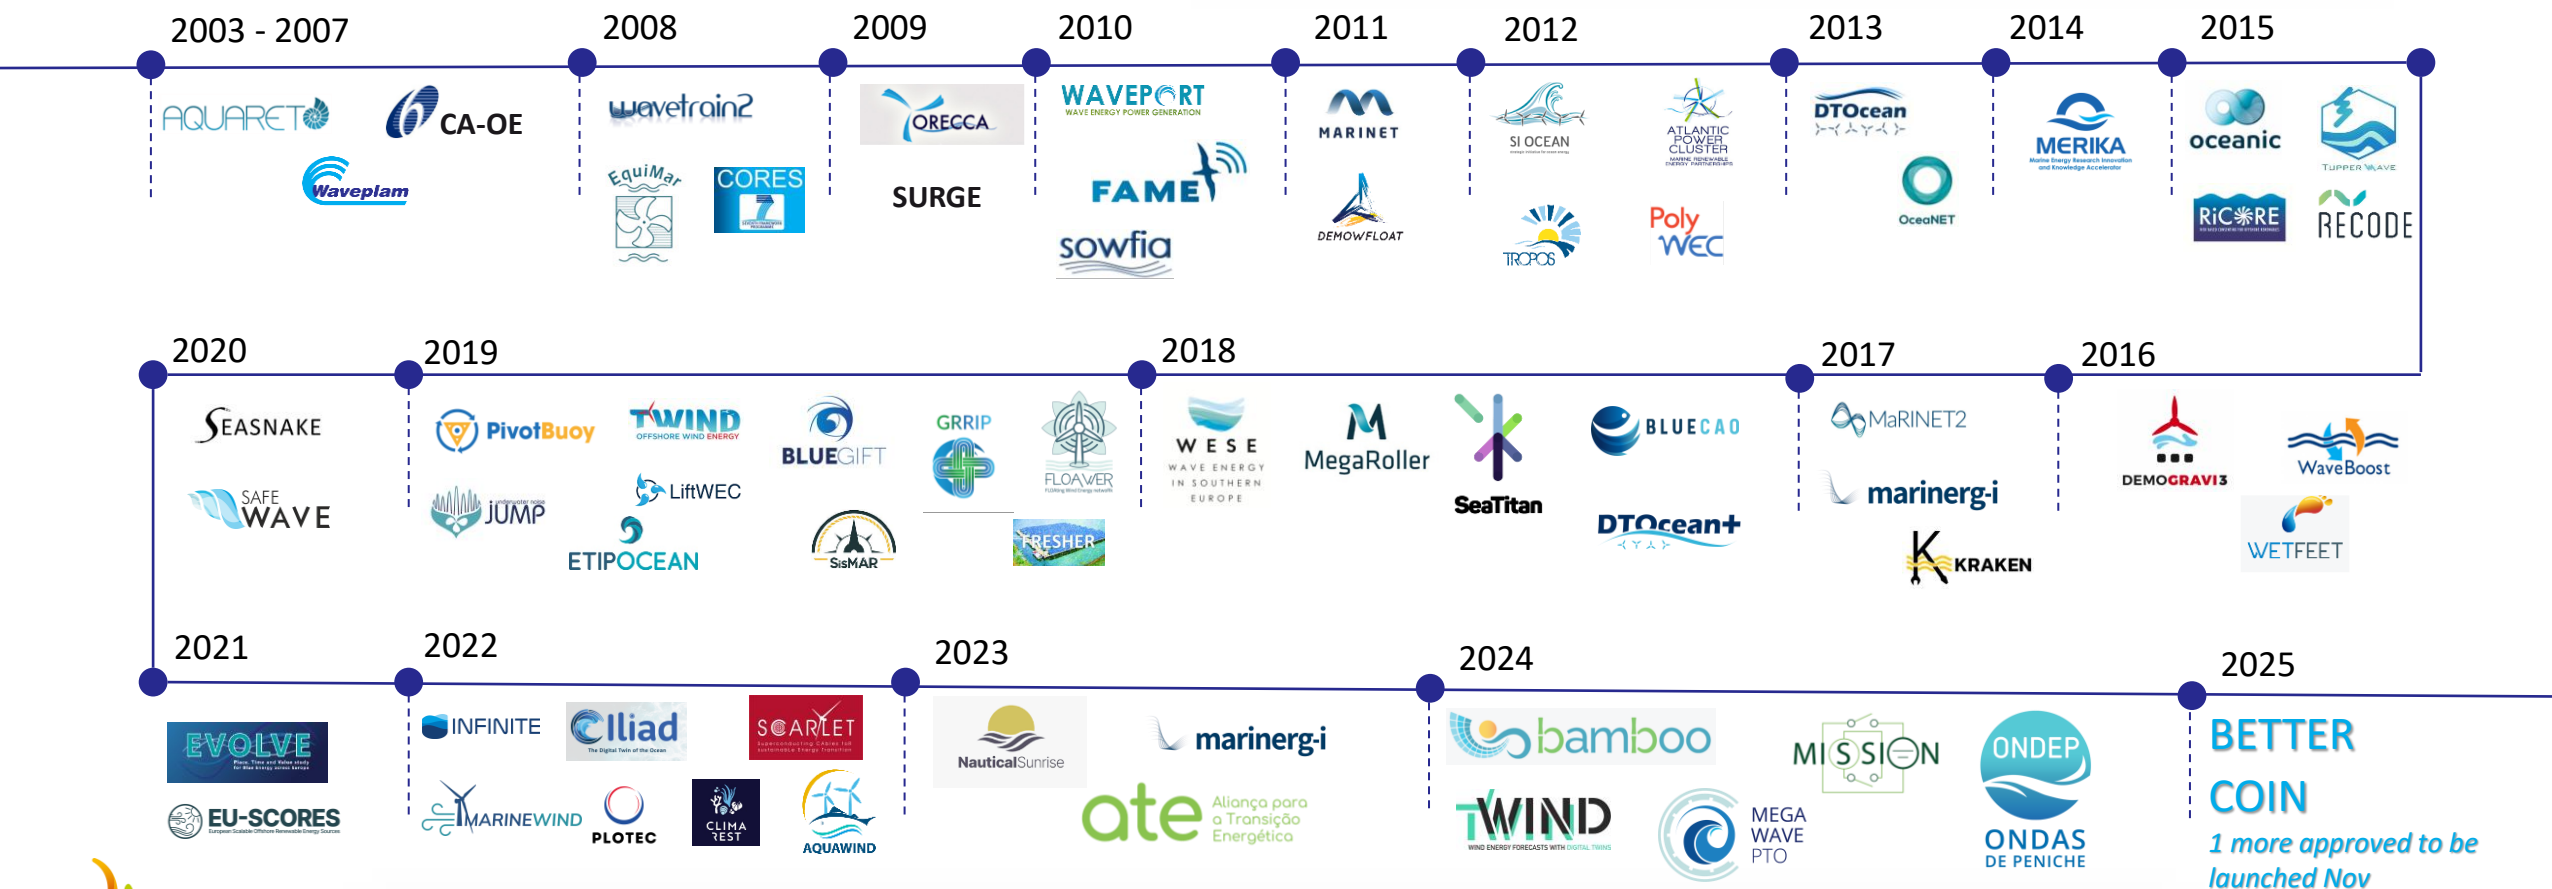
2003 - 2007

AQUARET

CA-OE

Waveplam

2008

wavetrain2

EquiMar

CORES

2009

ORECCA

SURGE

2010

WAVEPORT
WAVE ENERGY POWER GENERATION

FAME

sowfia

2011

MARINET

DEMOWFLOAT

2012

SI OCEAN

ATLANTIC POWER CLUSTER

TROPOS

Poly WEC

2013

DTOcean

OceaNET

2014

MERIKA

2015

oceanic

TUPPER WAVE

RiCORE

RECODE

2020

SEASNAKE

SAFE WAVE

2019

PivotBuoy

TWIND
OFFSHORE WIND ENERGY

BLUEGIFT

GRRIP

FLOAVER

JUMP

LiftWEC

ETIPOCEAN

SisMAR

FRESHER

2018

WESE
WAVE ENERGY IN SOUTHERN EUROPE

MegaRoller

SeaTitan

BLUECAO

DTOcean+

2017

MaRINET2

marinerg-i

KRAKEN

2016

DEMOGRAVI3

WaveBoost

WETFEET

2021

EVOLVE

EU-SCORES

2022

INFINITE

Iliad

SCARLET

MARINEWIND

PLOTEC

CLIMAREST

AQUAWIND

2023

NauticalSunrise

marinerg-i

ate
Aliança para a Transição Energética

2024

bamboo

TWIND

MEGA WAVE PTO

MISSION

ONDEP

ONDAS DE PENICHE

2025

BETTER

COIN

1 more approved to be launched Nov